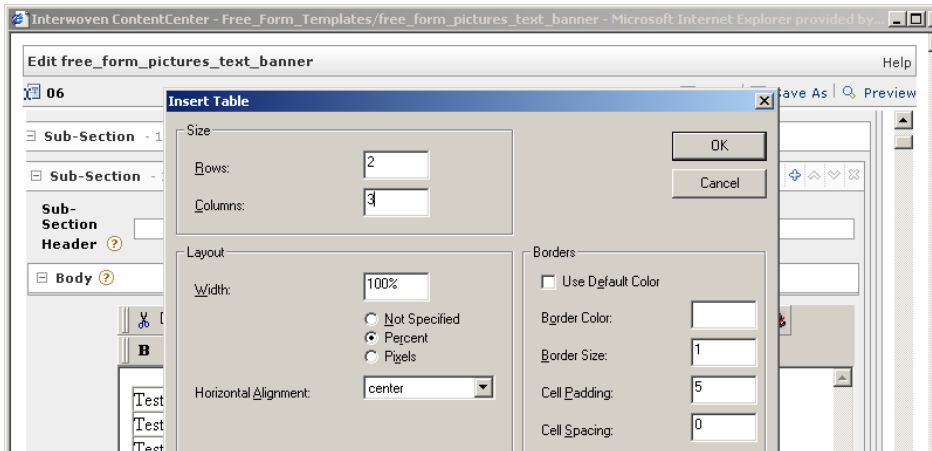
Interwoven ContentCenter - Free_Form_Templates/free_form_pictures_text_banner - Microsoft Internet Explorer provided by...

Edit free_form_pictures_text_banner

Help

06

Save As

Preview

Sub-Section - 1

Sub-Section - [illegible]

Sub-Section Header

Body

B

Test

Test

Test

Insert Table

Size

Rows: 2

Columns: 3

OK

Cancel

Layout

Width: 100%

Not Specified

Percent

Pixels

Horizontal Alignment: center

Borders

Use Default Color

Border Color:

Border Size: 1

Cell Padding: 5

Cell Spacing: 0